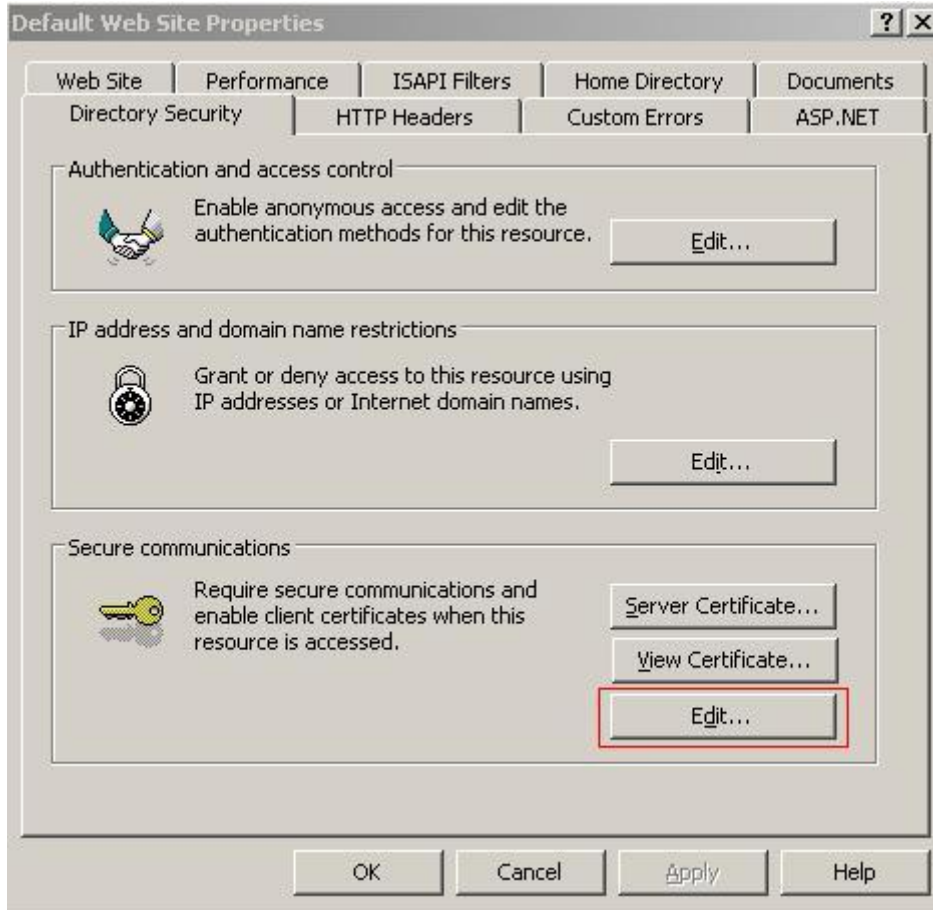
Default Web Site Properties

?
X

Web Site | Performance | ISAPI Filters | Home Directory | Documents
Directory Security | HTTP Headers | Custom Errors | ASP.NET

Authentication and access control

Enable anonymous access and edit the authentication methods for this resource.

Edit...

IP address and domain name restrictions

Grant or deny access to this resource using IP addresses or Internet domain names.

Edit...

Secure communications

Require secure communications and enable client certificates when this resource is accessed.

Server Certificate...

View Certificate...

Edit...

OK | Cancel | Apply | Help